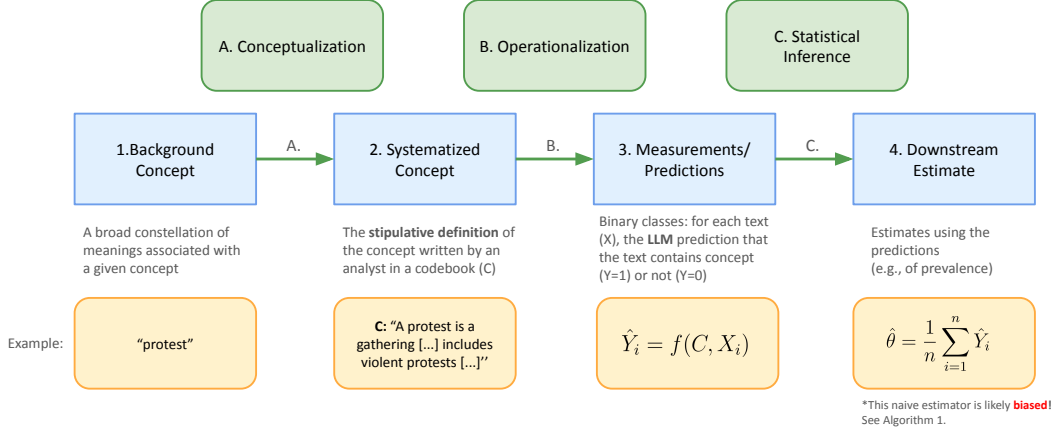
A. Conceptualization

B. Operationalization

C. Statistical Inference

1.Background Concept

A.

2. Systematized Concept

B.

3. Measurements/ Predictions

C.

4. Downstream Estimate

A broad constellation of meanings associated with a given concept

The **stipulative definition** of the concept written by an analyst in a codebook (C)

Binary classes: for each text (X), the **LLM** prediction that the text contains concept (Y=1) or not (Y=0)

Estimates using the predictions (e.g., of prevalence)

Example:

"protest"

**C:** "A protest is a gathering [...] includes violent protests [...]''

$\hat{Y}_i = f(C, X_i)$

$\hat{\theta} = \frac{1}{n} \sum_{i=1}^{n} \hat{Y}_i$

*This naive estimator is likely **biased**! See Algorithm 1.